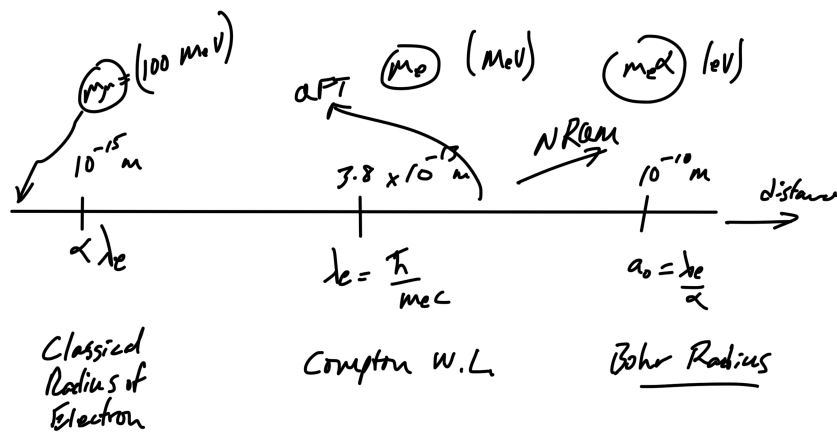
$m_\mu$ = (100 MeV)

QFT

($m_e$) (MeV)

($m_e\alpha$) (eV)

NRQM

$10^{-15}$ m

$3.8 \times 10^{-13}$ m

$10^{-10}$ m

distance

$\alpha \lambda_e$

$\lambda_e = \frac{\hbar}{m_e c}$

$a_0 = \frac{\lambda_e}{\alpha}$

Classical Radius of Electron

Compton W.L.

Bohr Radius